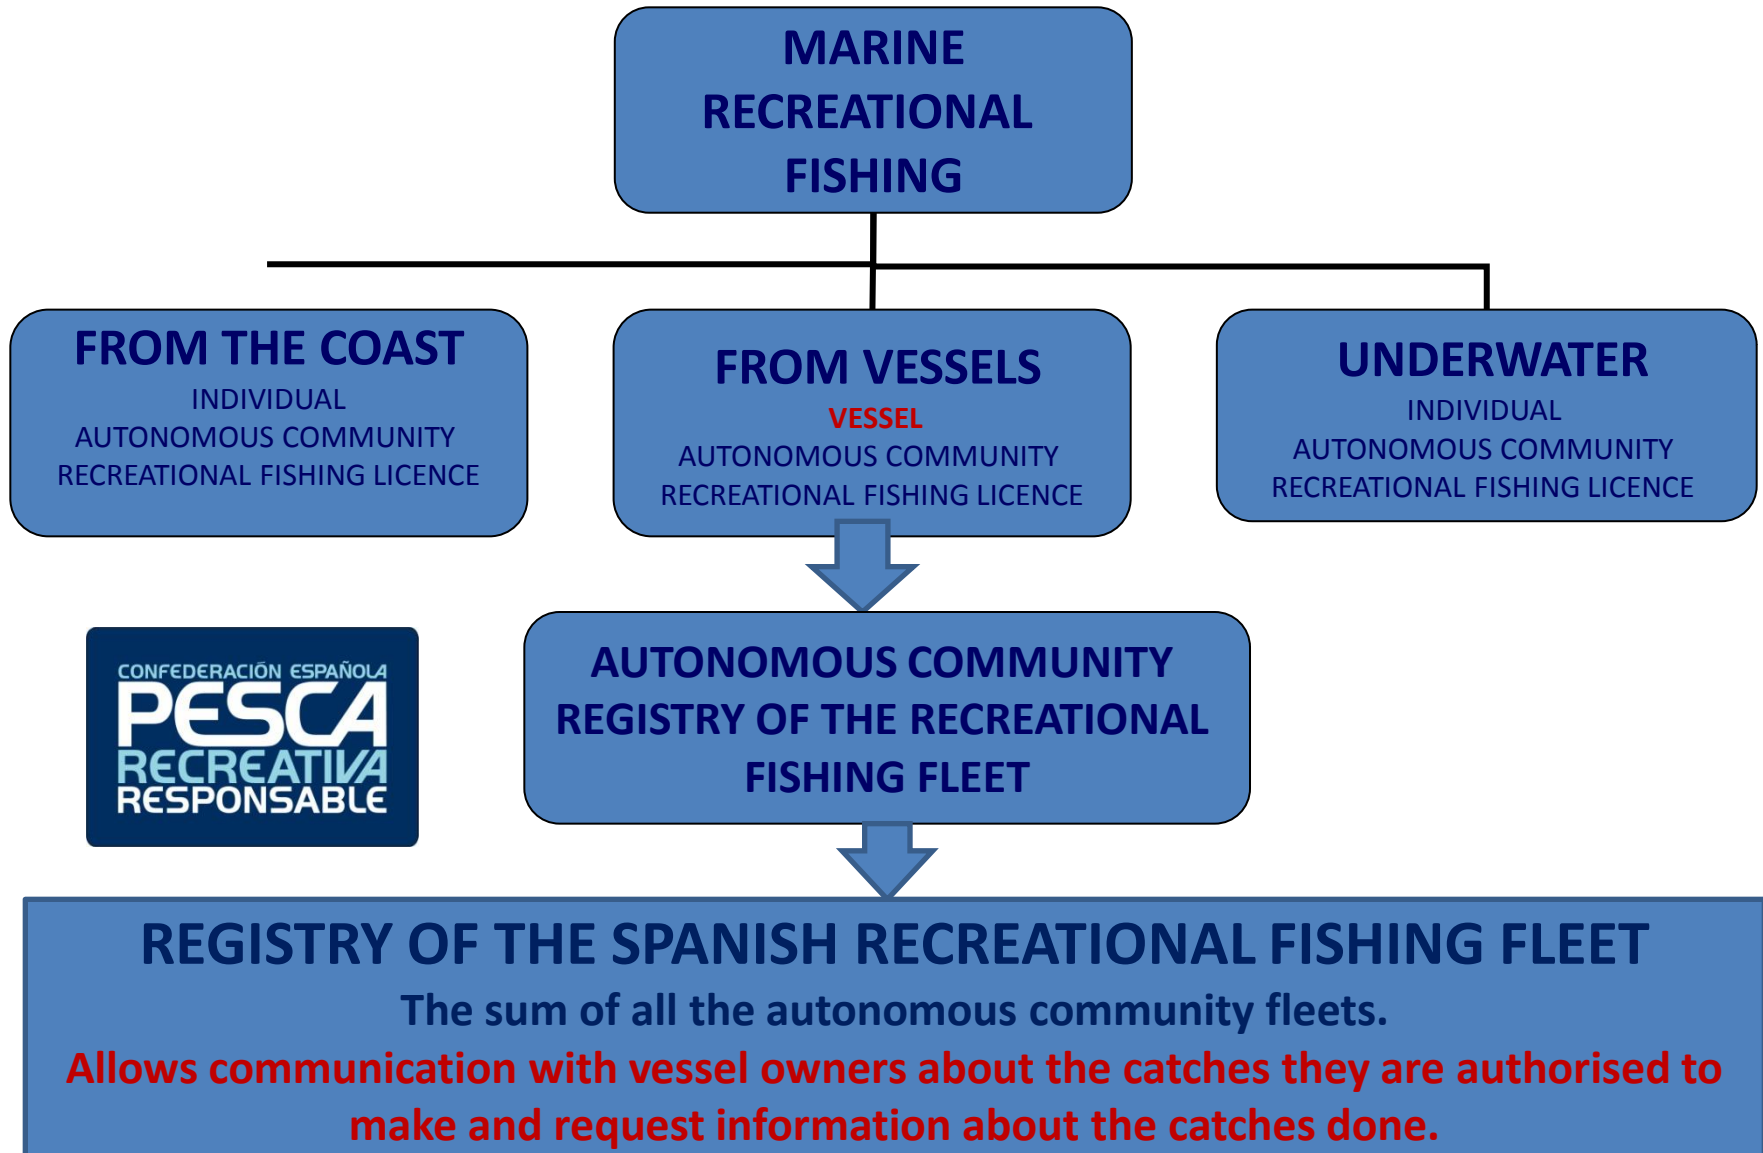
MARINE RECREATIONAL FISHING

FROM THE COAST
INDIVIDUAL
AUTONOMOUS COMMUNITY
RECREATIONAL FISHING LICENCE

FROM VESSELS
VESSEL
AUTONOMOUS COMMUNITY
RECREATIONAL FISHING LICENCE

UNDERWATER
INDIVIDUAL
AUTONOMOUS COMMUNITY
RECREATIONAL FISHING LICENCE

CONFEDERACIÓN ESPAÑOLA
PESCA
RECREATIVA
RESPONSABLE

AUTONOMOUS COMMUNITY REGISTRY OF THE RECREATIONAL FISHING FLEET

REGISTRY OF THE SPANISH RECREATIONAL FISHING FLEET
The sum of all the autonomous community fleets.
Allows communication with vessel owners about the catches they are authorised to make and request information about the catches done.